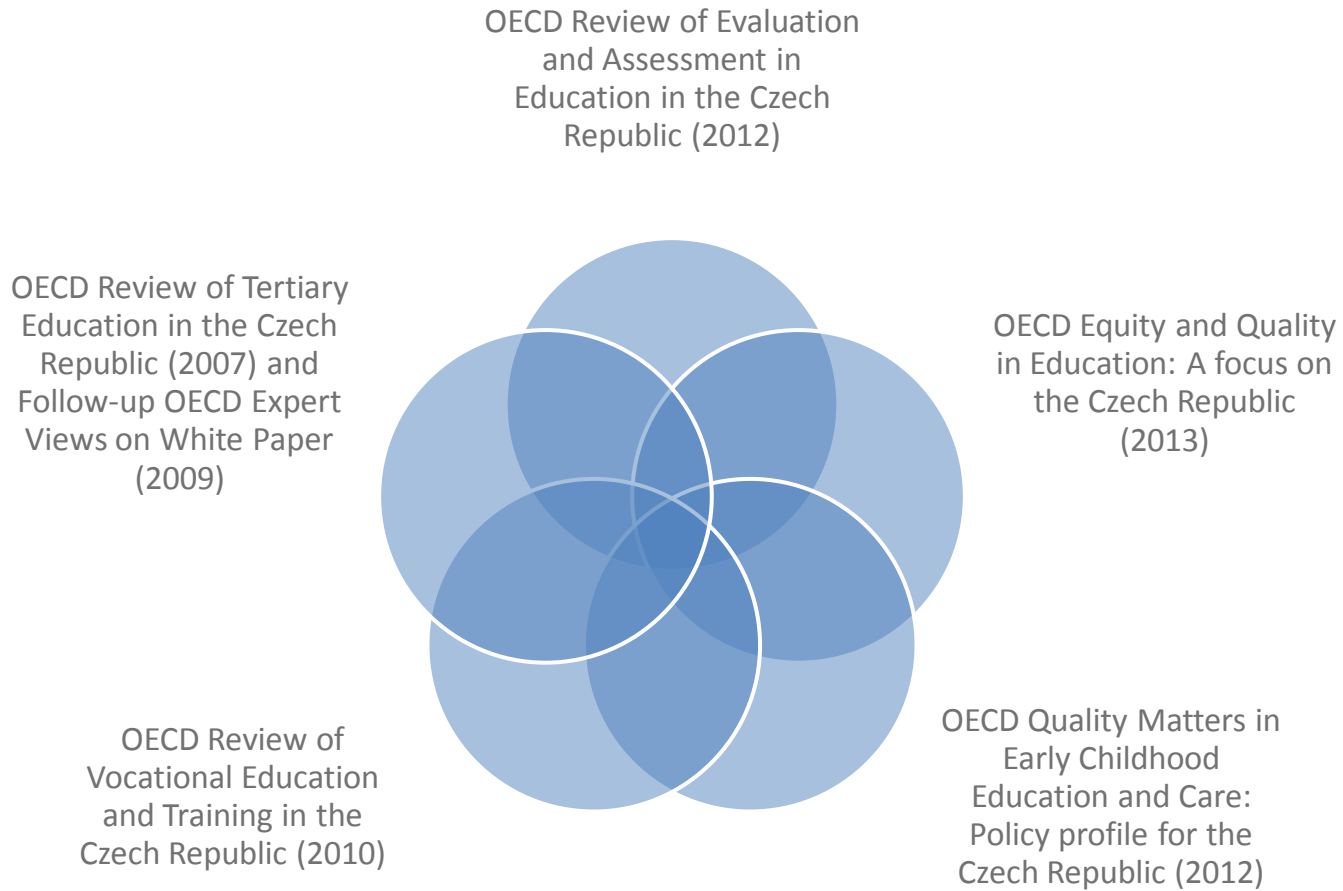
OECD Review of Evaluation and Assessment in Education in the Czech Republic (2012)

OECD Review of Tertiary Education in the Czech Republic (2007) and Follow-up OECD Expert Views on White Paper (2009)

OECD Equity and Quality in Education: A focus on the Czech Republic (2013)

OECD Review of Vocational Education and Training in the Czech Republic (2010)

OECD Quality Matters in Early Childhood Education and Care: Policy profile for the Czech Republic (2012)